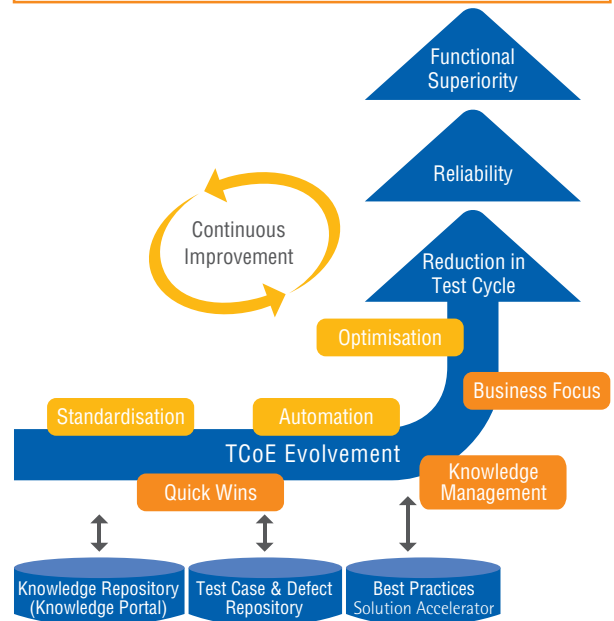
Functional Superiority

Reliability

Continuous Improvement

Reduction in Test Cycle

Optimisation

Business Focus

Standardisation

Automation

TCoE Evolvement

Quick Wins

Knowledge Management

Knowledge Repository (Knowledge Portal)

Test Case & Defect Repository

Best Practices Solution Accelerator